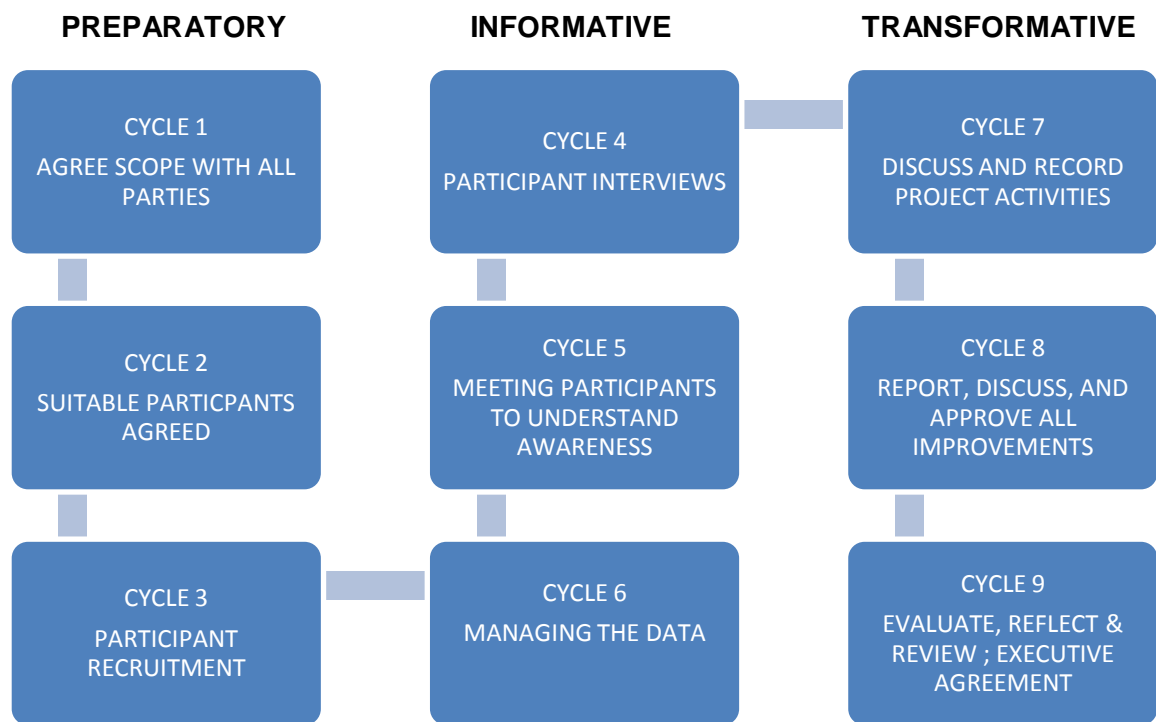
PREPARATORY

CYCLE 1

AGREE SCOPE WITH ALL PARTIES

CYCLE 2

SUITABLE PARTICPANTS AGREED

CYCLE 3

PARTICIPANT RECRUITMENT

INFORMATIVE

CYCLE 4

PARTICIPANT INTERVIEWS

CYCLE 5

MEETING PARTICIPANTS TO UNDERSTAND AWARENESS

CYCLE 6

MANAGING THE DATA

TRANSFORMATIVE

CYCLE 7

DISCUSS AND RECORD PROJECT ACTIVITIES

CYCLE 8

REPORT, DISCUSS, AND APPROVE ALL IMPROVEMENTS

CYCLE 9

EVALUATE, REFLECT & REVIEW ; EXECUTIVE AGREEMENT